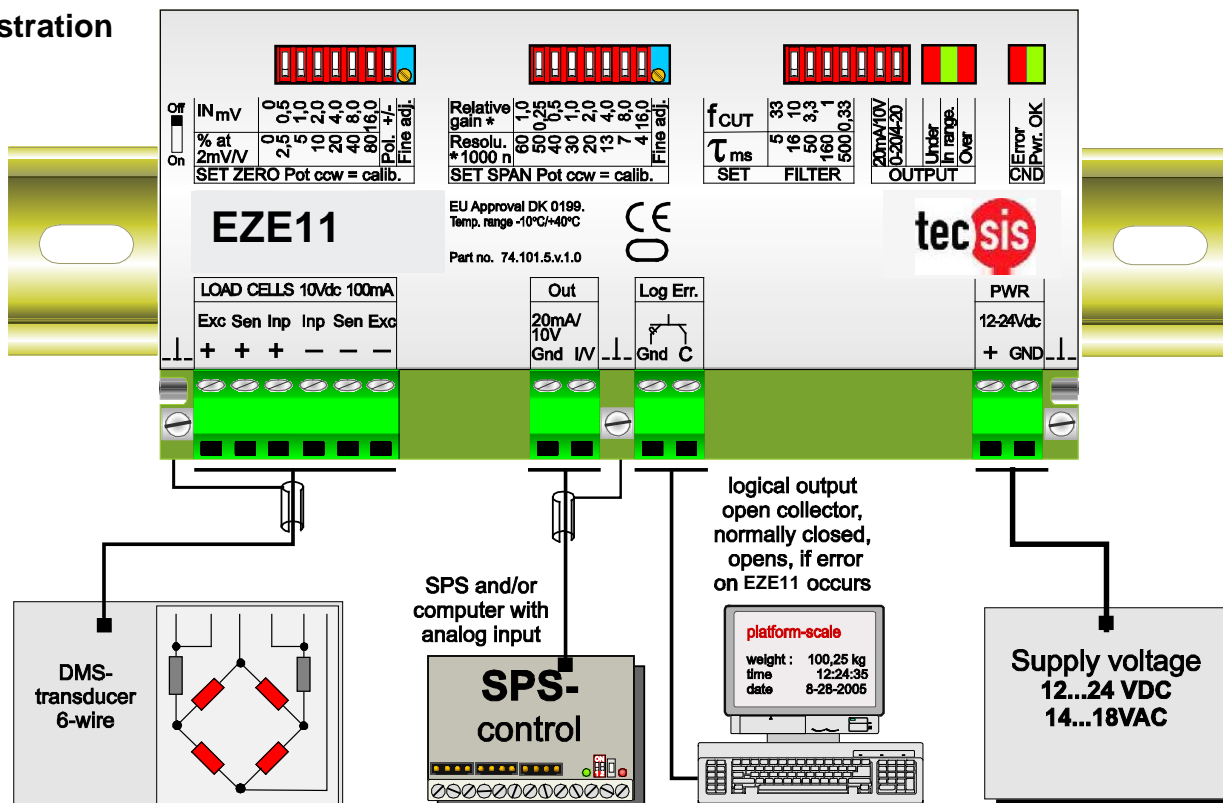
stration

Off
On

IN$_{mV}$ 0 0,5 1,0 2,0 4,0 8,0 16,0 Pol. +/- Fine adj.
% at 2mV/V 0 2,5 5 10 20 40 80
SET ZERO Pot ccw = calib.

Relative gain * 1,0 0,25 0,5 1,0 2,0 4,0 8,0 16,0 Fine adj.
Resolu. *1000 n 60 50 40 30 20 13 7 4
SET SPAN Pot ccw = calib.

f$_{CUT}$ 33 10 3,3 1 0,33
$\tau_{ms}$ 5 16 50 160 500
SET FILTER

20mA/10V 0-20/4-20 Under In range. Over
OUTPUT

Error Pwr. OK
CND

EZE11

EU Approval DK 0199.
Temp. range -10°C/+40°C

Part no. 74.101.5.v.1.0

CE

tecsis

LOAD CELLS 10Vdc 100mA
Exc Sen Inp Inp Sen Exc
+ + + − − −

Out
20mA/ 10V
Gnd I/V

Log Err.
Gnd C

PWR
12-24Vdc
+ GND

logical output open collector, normally closed, opens, if error on EZE11 occurs

SPS and/or computer with analog input

DMS-transducer 6-wire

SPS-control

platform-scale
weight : 100,25 kg
time 12:24:35
date 8-28-2005

Supply voltage
12...24 VDC
14...18VAC